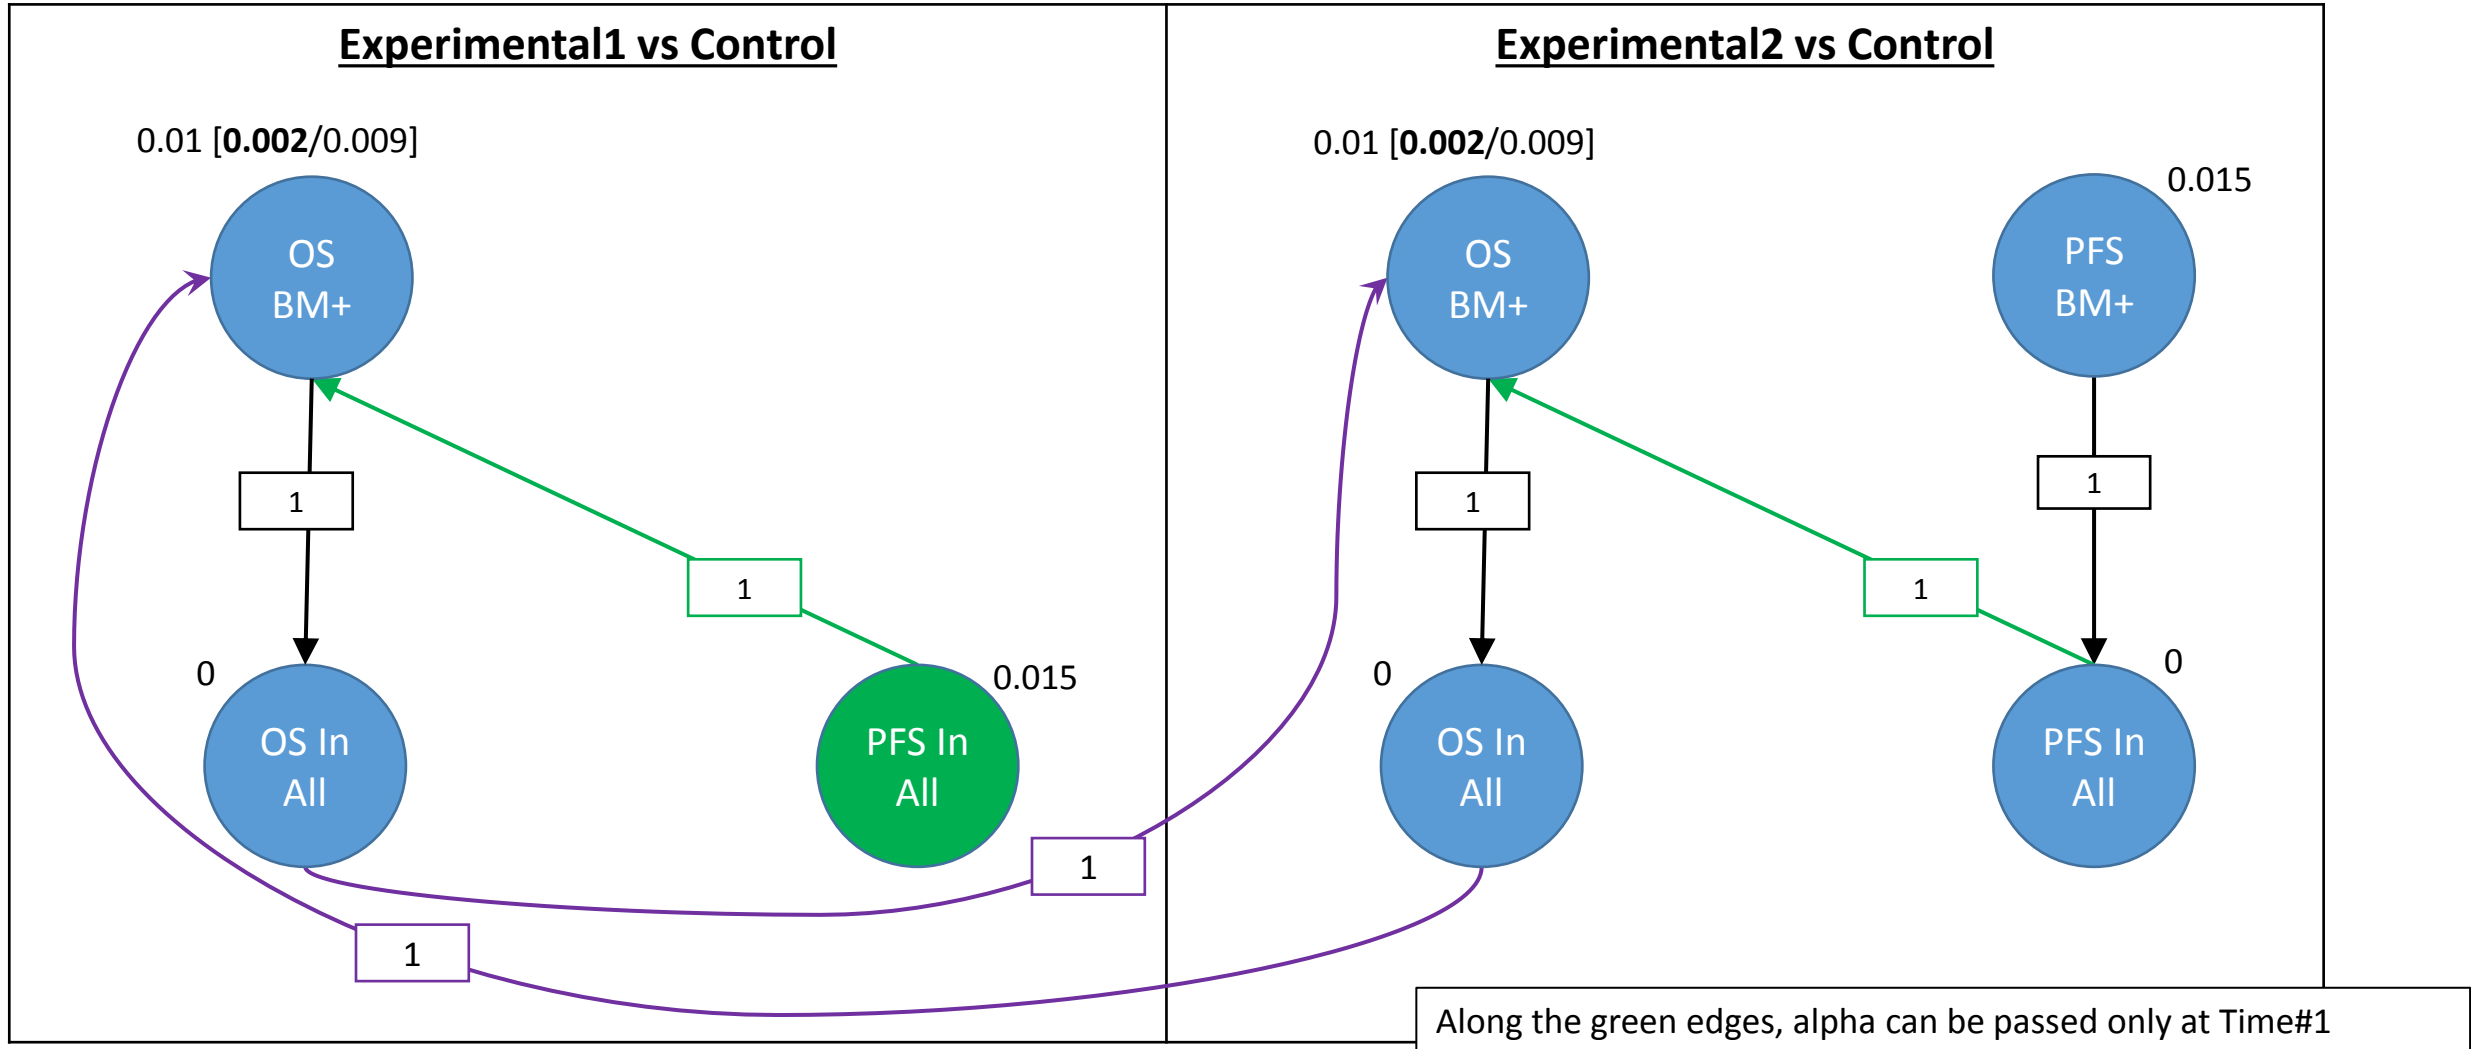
Experimental1 vs Control

0.01 [**0.002**/0.009]

OS
BM+

1

1

0

OS In
All

PFS In
All

0.015

1

1

Experimental2 vs Control

0.01 [**0.002**/0.009]

OS
BM+

0.015

PFS
BM+

1

1

1

0

OS In
All

0

PFS In
All

Along the green edges, alpha can be passed only at Time#1